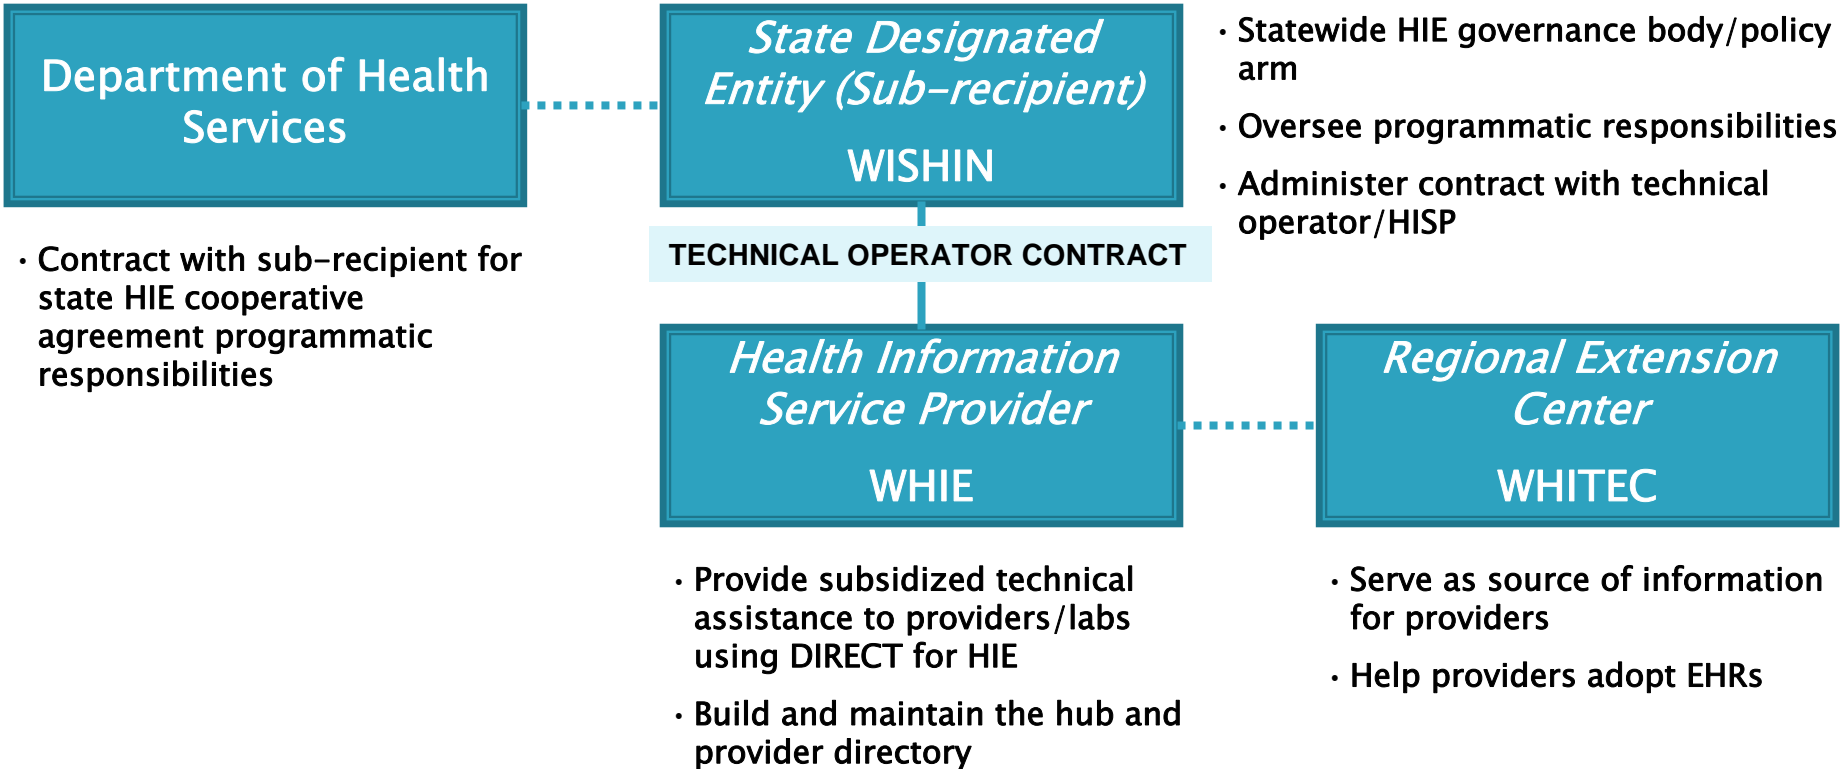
Department of Health Services

• Contract with sub-recipient for state HIE cooperative agreement programmatic responsibilities

State Designated Entity (Sub-recipient)

WISHIN

• Statewide HIE governance body/policy arm

• Oversee programmatic responsibilities

• Administer contract with technical operator/HISP

TECHNICAL OPERATOR CONTRACT

Health Information Service Provider

WHIE

• Provide subsidized technical assistance to providers/labs using DIRECT for HIE

• Build and maintain the hub and provider directory

Regional Extension Center

WHITEC

• Serve as source of information for providers

• Help providers adopt EHRs